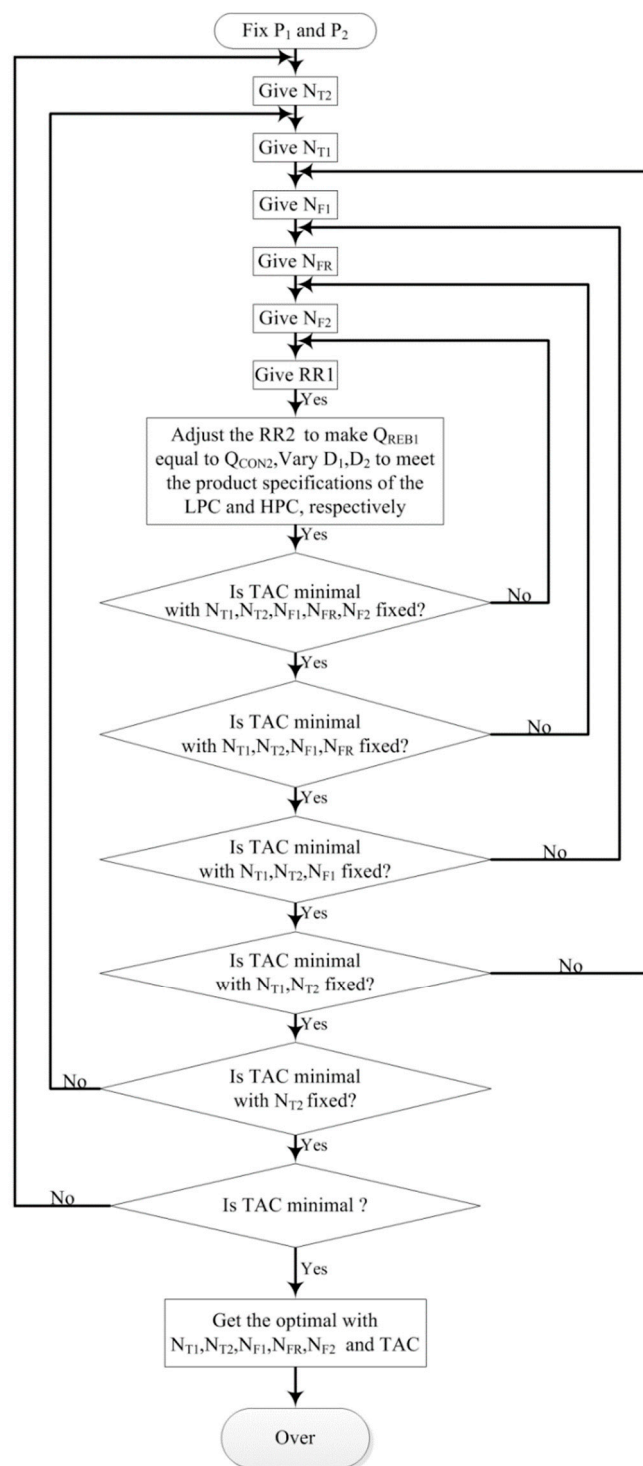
Fix $P_1$ and $P_2$

Give $N_{T2}$

Give $N_{T1}$

Give $N_{F1}$

Give $N_{FR}$

Give $N_{F2}$

Give RR1

Yes

Adjust the RR2 to make $Q_{REB1}$ equal to $Q_{CON2}$,Vary $D_1$,$D_2$ to meet the product specifications of the LPC and HPC, respectively

Yes

Is TAC minimal with $N_{T1}$,$N_{T2}$,$N_{F1}$,$N_{FR}$,$N_{F2}$ fixed?

No

Yes

Is TAC minimal with $N_{T1}$,$N_{T2}$,$N_{F1}$,$N_{FR}$ fixed?

No

Yes

Is TAC minimal with $N_{T1}$,$N_{T2}$,$N_{F1}$ fixed?

No

Yes

Is TAC minimal with $N_{T1}$,$N_{T2}$ fixed?

No

Yes

No

Is TAC minimal with $N_{T2}$ fixed?

Yes

No

Is TAC minimal ?

Yes

Get the optimal with $N_{T1}$,$N_{T2}$,$N_{F1}$,$N_{FR}$,$N_{F2}$ and TAC

Over